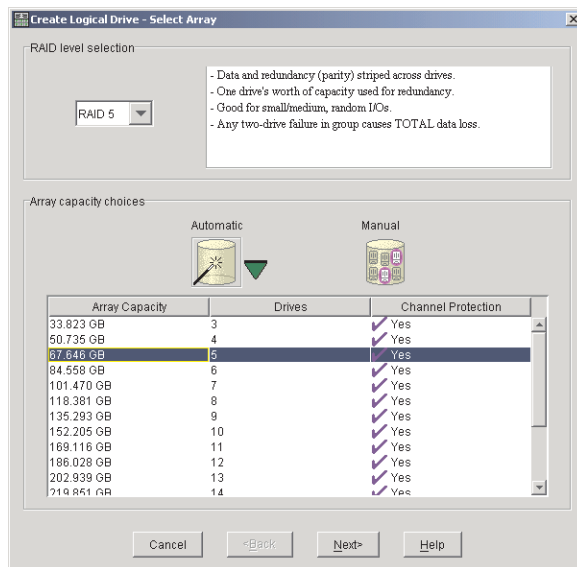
Create Logical Drive - Select Array

RAID level selection

RAID 5

- Data and redundancy (parity) striped across drives.
- One drive's worth of capacity used for redundancy.
- Good for small/medium, random I/Os.
- Any two-drive failure in group causes TOTAL data loss.

Array capacity choices

Automatic

Manual

| Array Capacity | Drives | Channel Protection |
|---|---|---|
| 33.823 GB | 3 | Yes |
| 50.735 GB | 4 | Yes |
| 67.646 GB | 5 | Yes |
| 84.558 GB | 6 | Yes |
| 101.470 GB | 7 | Yes |
| 118.381 GB | 8 | Yes |
| 135.293 GB | 9 | Yes |
| 152.205 GB | 10 | Yes |
| 169.116 GB | 11 | Yes |
| 186.028 GB | 12 | Yes |
| 202.939 GB | 13 | Yes |
| 219.851 GB | 14 | Yes |

Cancel <Back Next> Help